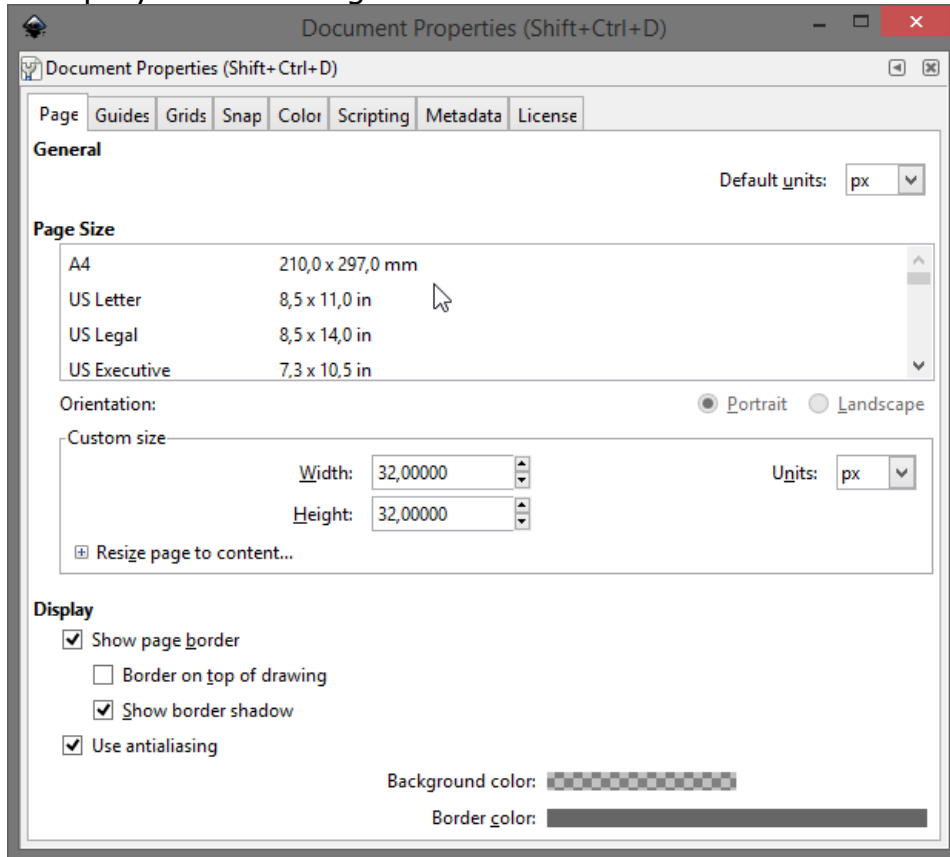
Document Properties (Shift+Ctrl+D)

Document Properties (Shift+Ctrl+D)

Page | Guides | Grids | Snap | Color | Scripting | Metadata | License

General

Default units: px

Page Size

| | |
|---|---|
| A4 | 210,0 x 297,0 mm |
| US Letter | 8,5 x 11,0 in |
| US Legal | 8,5 x 14,0 in |
| US Executive | 7,3 x 10,5 in |

Orientation: Portrait Landscape

Custom size

Width: 32,00000

Height: 32,00000

Units: px

Resize page to content...

Display

Show page border

Border on top of drawing

Show border shadow

Use antialiasing

Background color:

Border color: